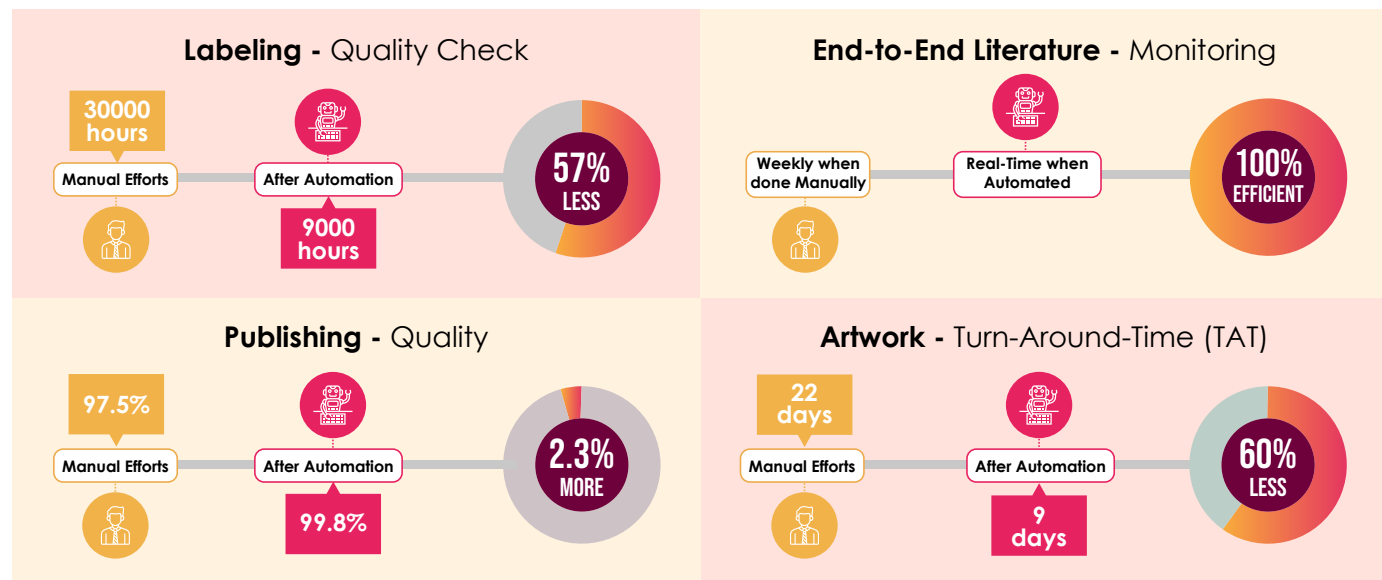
**Labeling -** Quality Check

30000 hours

Manual Efforts

After Automation

9000 hours

57% LESS

**End-to-End Literature -** Monitoring

Weekly when done Manually

Real-Time when Automated

100% EFFICIENT

**Publishing -** Quality

97.5%

Manual Efforts

After Automation

99.8%

2.3% MORE

**Artwork -** Turn-Around-Time (TAT)

22 days

Manual Efforts

After Automation

9 days

60% LESS